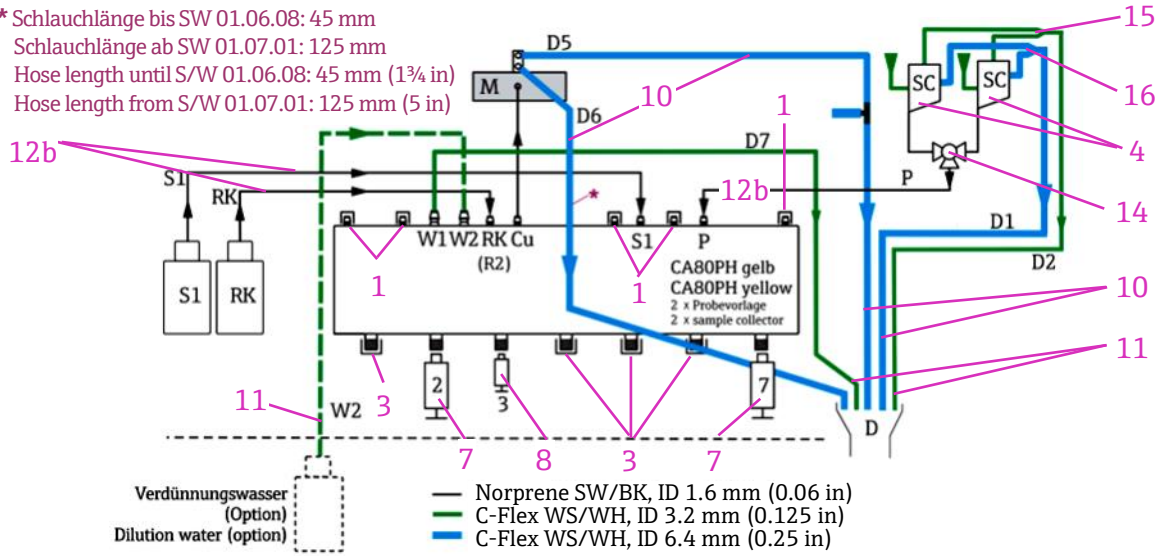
* Schlauchlänge bis SW 01.06.08: 45 mm
Schlauchlänge ab SW 01.07.01: 125 mm
Hose length until S/W 01.06.08: 45 mm (1¾ in)
Hose length from S/W 01.07.01: 125 mm (5 in)

D5
M
10
D6
1
D7
15
SC
SC
16
4
14
P
12b
12b
S1
RK
*
W1 W2 RK Cu
(R2)
S1
P
1
1
1
CA80PH gelb
CA80PH yellow
2 x Probevorlage
2 x sample collector
S1
RK
D1
D2
10
11
3
2
3
7
11
W2
7
8
3
7
D

Verdünnungswasser (Option)
Dilution water (option)

Norprene SW/BK, ID 1.6 mm (0.06 in)
C-Flex WS/WH, ID 3.2 mm (0.125 in)
C-Flex WS/WH, ID 6.4 mm (0.25 in)